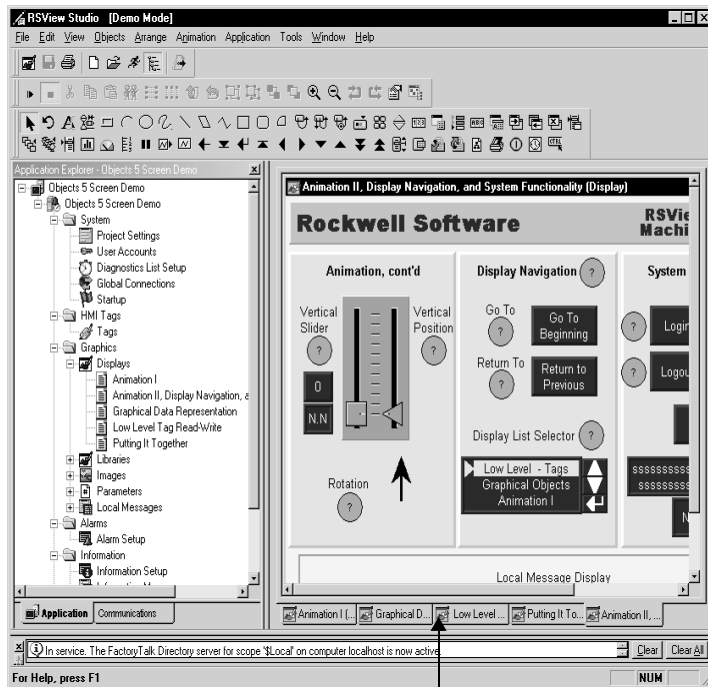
RSView Studio [Demo Mode]
File Edit View Objects Arrange Animation Application Tools Window Help

Application Explorer - Objects 5 Screen Demo
Objects 5 Screen Demo
Objects 5 Screen Demo
System
Project Settings
User Accounts
Diagnostics List Setup
Global Connections
Startup
HMI Tags
Tags
Graphics
Displays
Animation I
Animation II, Display Navigation, a
Graphical Data Representation
Low Level Tag Read-Write
Putting It Together
Libraries
Images
Parameters
Local Messages
Alarms
Alarm Setup
Information
Information Setup
Application Communications

Animation II, Display Navigation, and System Functionality (Display)
Rockwell Software
RSVie
Machi
Animation, cont'd
Vertical Slider
?
Vertical Position
?
0
N.N
Rotation
?
Display Navigation ?
Go To
?
Go To Beginning
Return To
?
Return to Previous
Display List Selector ?
Low Level - Tags
Graphical Objects
Animation I
System
? Login
? Logou
ssssssssss
ssssssss
N
Local Message Display

Animation I (... Graphical D... Low Level ... Putting It To... Animation II, ...

In service. The FactoryTalk Directory server for scope '$Local' on computer localhost is now active.
Clear Clear All
For Help, press F1
NUM